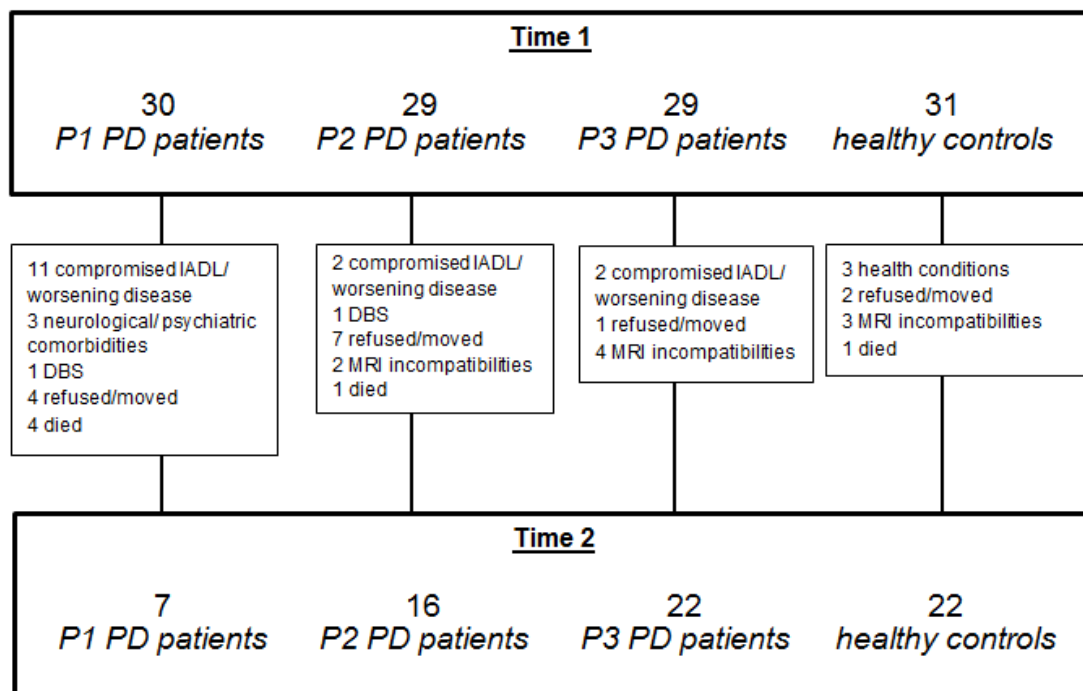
Time 1

30
P1 PD patients

29
P2 PD patients

29
P3 PD patients

31
healthy controls

11 compromised IADL/ worsening disease
3 neurological/ psychiatric comorbidities
1 DBS
4 refused/moved
4 died

2 compromised IADL/ worsening disease
1 DBS
7 refused/moved
2 MRI incompatibilities
1 died

2 compromised IADL/ worsening disease
1 refused/moved
4 MRI incompatibilities

3 health conditions
2 refused/moved
3 MRI incompatibilities
1 died

Time 2

7
P1 PD patients

16
P2 PD patients

22
P3 PD patients

22
healthy controls